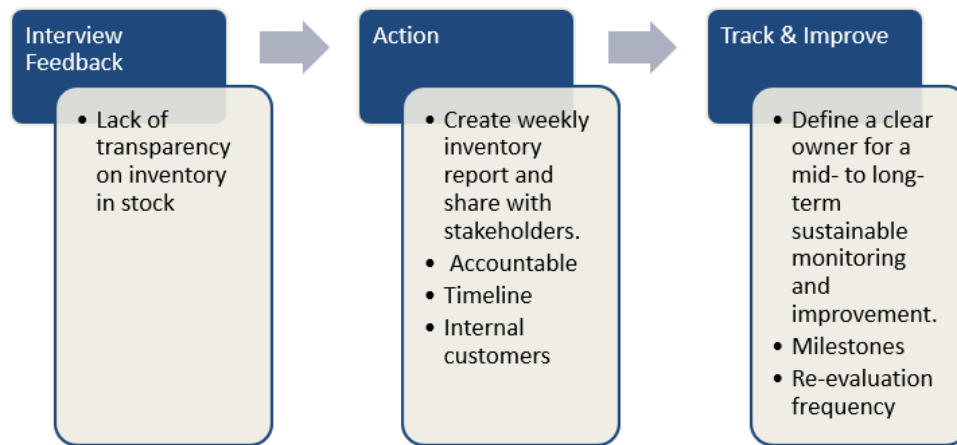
Interview Feedback

• Lack of transparency on inventory in stock

Action

• Create weekly inventory report and share with stakeholders.
• Accountable
• Timeline
• Internal customers

Track & Improve

• Define a clear owner for a mid- to long-term sustainable monitoring and improvement.
• Milestones
• Re-evaluation frequency